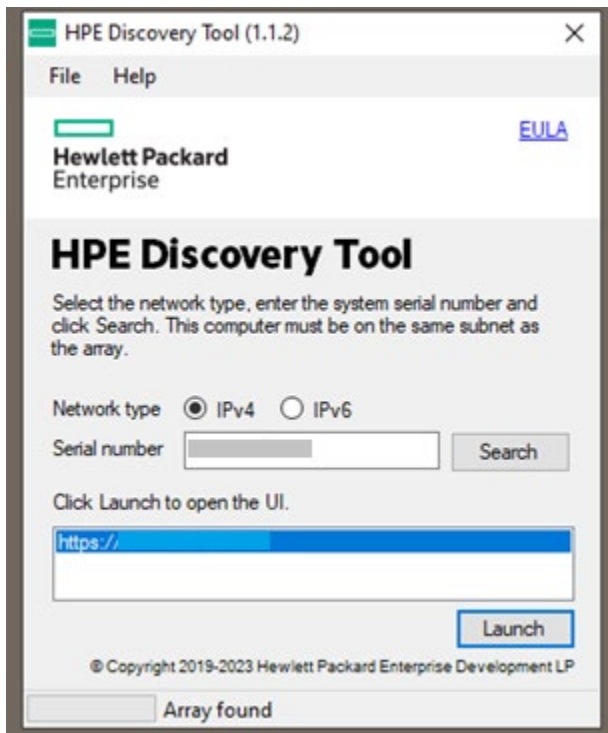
HPE Discovery Tool (1.1.2)

File Help

Hewlett Packard Enterprise

EULA

HPE Discovery Tool

Select the network type, enter the system serial number and click Search. This computer must be on the same subnet as the array.

Network type IPv4 IPv6

Serial number

Search

Click Launch to open the UI.

https://

Launch

© Copyright 2019-2023 Hewlett Packard Enterprise Development LP

Array found